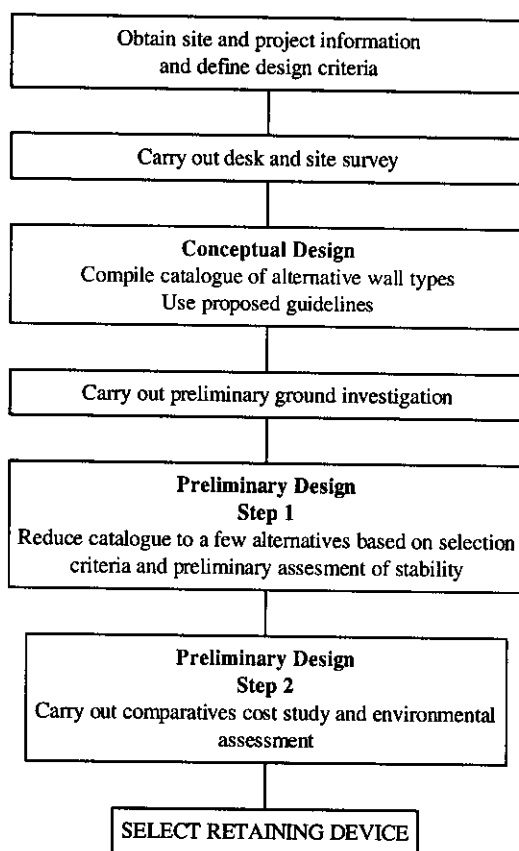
Obtain site and project information and define design criteria

Carry out desk and site survey

Conceptual Design
Compile catalogue of alternative wall types
Use proposed guidelines

Carry out preliminary ground investigation

Preliminary Design
Step 1
Reduce catalogue to a few alternatives based on selection criteria and preliminary assesment of stability

Preliminary Design
Step 2
Carry out comparatives cost study and environmental assessment

SELECT RETAINING DEVICE